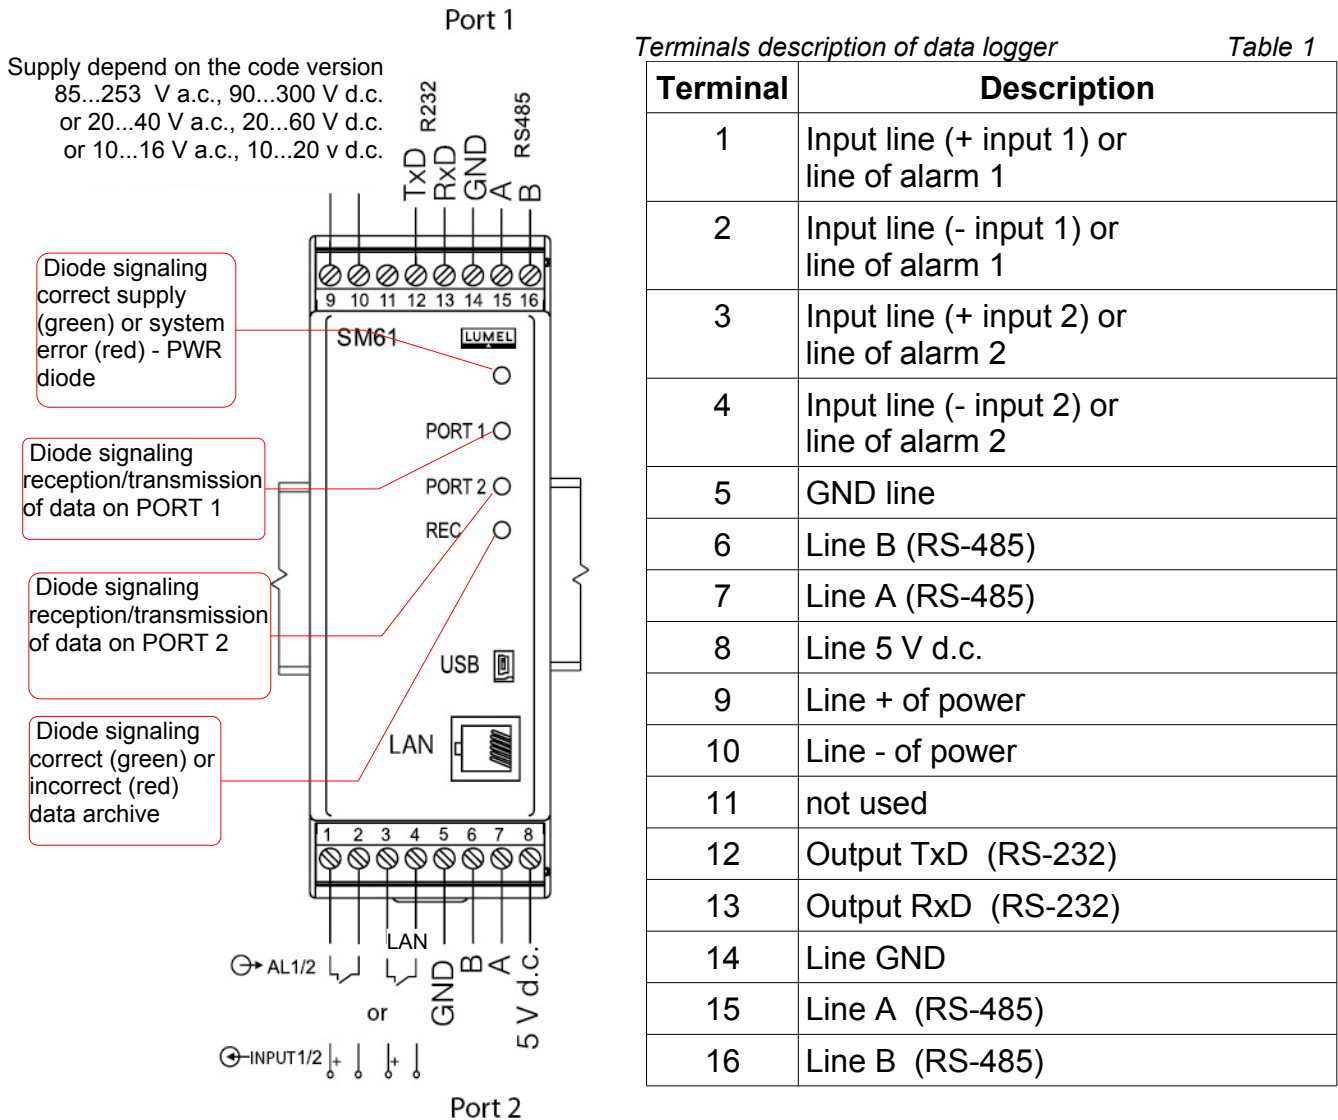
Port 1

Supply depend on the code version
85...253 V a.c., 90...300 V d.c.
or 20...40 V a.c., 20...60 V d.c.
or 10...16 V a.c., 10...20 v d.c.

R232
TxD RxD GND
RS485
A B

9 10 11 12 13 14 15 16

SM61
LUMEL

Diode signaling correct supply (green) or system error (red) - PWR diode

PORT 1

Diode signaling reception/transmission of data on PORT 1

PORT 2

REC

Diode signaling reception/transmission of data on PORT 2

USB

LAN

Diode signaling correct (green) or incorrect (red) data archive

1 2 3 4 5 6 7 8

AL1/2
LAN
or
INPUT1/2
+ +
GND B A 5 V d.c.

Port 2

Terminals description of data logger Table 1

| Terminal | Description |
|---|---|
| 1 | Input line (+ input 1) or line of alarm 1 |
| 2 | Input line (- input 1) or line of alarm 1 |
| 3 | Input line (+ input 2) or line of alarm 2 |
| 4 | Input line (- input 2) or line of alarm 2 |
| 5 | GND line |
| 6 | Line B (RS-485) |
| 7 | Line A (RS-485) |
| 8 | Line 5 V d.c. |
| 9 | Line + of power |
| 10 | Line - of power |
| 11 | not used |
| 12 | Output TxD (RS-232) |
| 13 | Output RxD (RS-232) |
| 14 | Line GND |
| 15 | Line A (RS-485) |
| 16 | Line B (RS-485) |